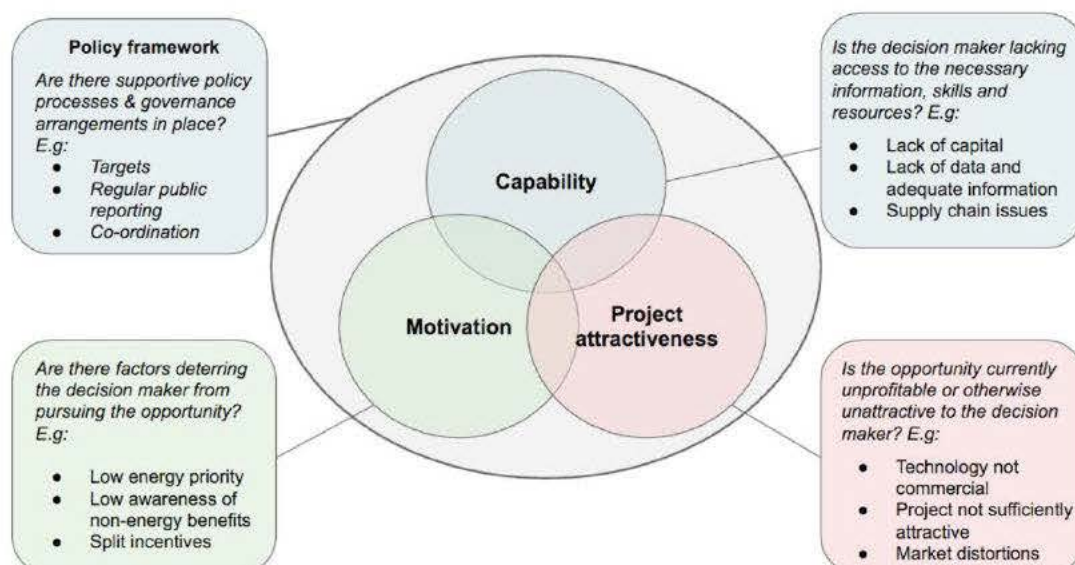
Policy framework

Are there supportive policy processes & governance arrangements in place? E.g:

- Targets
- Regular public reporting
- Co-ordination

Is the decision maker lacking access to the necessary information, skills and resources? E.g:

- Lack of capital
- Lack of data and adequate information
- Supply chain issues

Capability

Motivation

Project attractiveness

Are there factors deterring the decision maker from pursuing the opportunity? E.g:

- Low energy priority
- Low awareness of non-energy benefits
- Split incentives

Is the opportunity currently unprofitable or otherwise unattractive to the decision maker? E.g:

- Technology not commercial
- Project not sufficiently attractive
- Market distortions